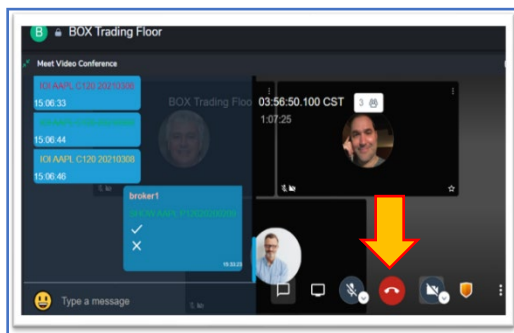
B BOX Trading Floor

Meet Video Conference

IOI AAPL C120 20210308
15:06:33

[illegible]
15:06:44

IOI AAPL C120 20210308
15:06:46

BOX Trading Floo

03:56:50.100 CST 3
1:07:25

broker1
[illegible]
✓
✕
15:53:23

Type a message